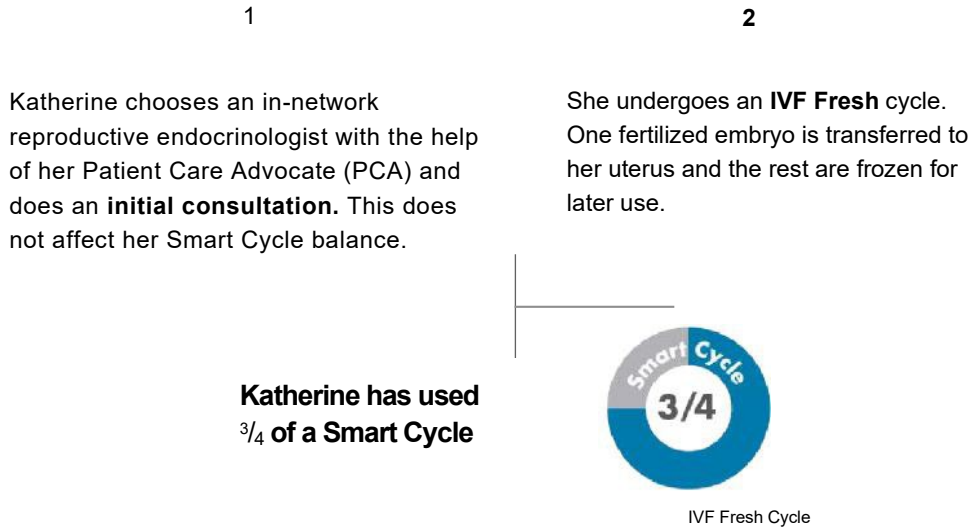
1

2

Katherine chooses an in-network reproductive endocrinologist with the help of her Patient Care Advocate (PCA) and does an **initial consultation.** This does not affect her Smart Cycle balance.

She undergoes an **IVF Fresh** cycle. One fertilized embryo is transferred to her uterus and the rest are frozen for later use.

**Katherine has used $\frac{3}{4}$ of a Smart Cycle**

Smart Cycle

3/4

IVF Fresh Cycle